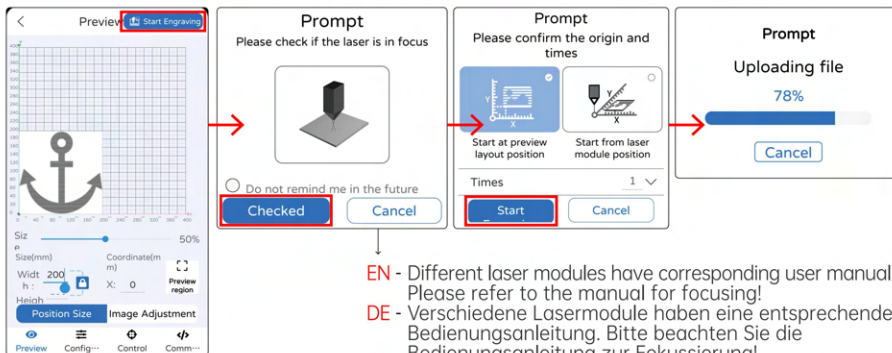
Preview

Start Engraving

Siz
e

50%

Size(mm)

Coordinate(m
m)

Widt
h:

200

X:

0

Preview region

Heigh

Position Size

Image Adjustment

Preview

Config···

Control

Comm···

Prompt

Please check if the laser is in focus

Do not remind me in the future

Checked

Cancel

Prompt

Please confirm the origin and times

Start at preview layout position

Start from laser module position

Times

1

Start

Cancel

Prompt

Uploading file

78%

Cancel

EN - Different laser modules have corresponding user manual Please refer to the manual for focusing!

DE - Verschiedene Lasermodule haben eine entsprechende Bedienungsanleitung. Bitte beachten Sie die Bedienungsanleitung zur Fokussierung!